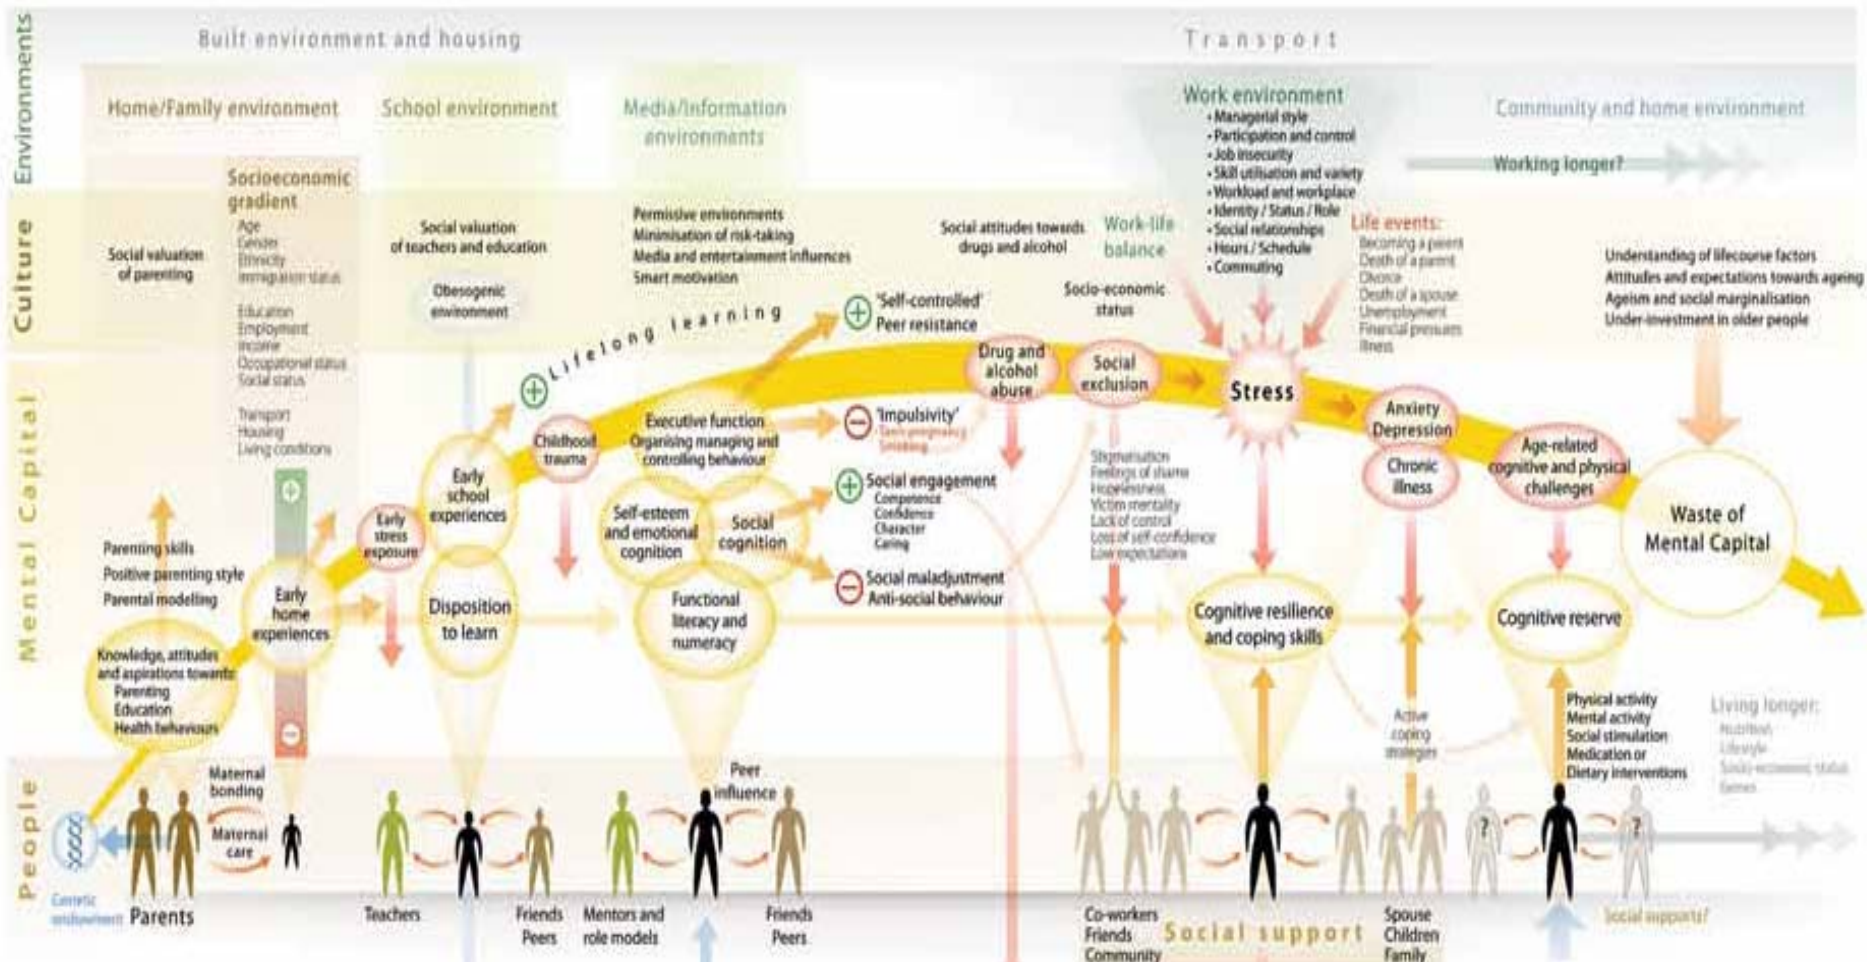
Environments

Built environment and housing

Transport

Home/Family environment

School environment

Media/Information environments

Work environment
• Managerial style
• Participation and control
• Job insecurity
• Skill utilisation and variety
• Workload and workplace
• Identity / Status / Role
• Social relationships
• Hours / Schedule
• Commuting

Community and home environment

Working longer?

Culture

Socioeconomic gradient
Age
Gender
Ethnicity
Immigration status
Education
Employment
Income
Occupational status
Social status
Transport
Housing
Living conditions

Social valuation of parenting

Social valuation of teachers and education

Obesogenic environment

Permissive environments
Minimisation of risk-taking
Media and entertainment influences
Smart motivation

Social attitudes towards drugs and alcohol

Work-life balance

Socio-economic status

Life events:
Becoming a parent
Death of a parent
Divorce
Death of a spouse
Unemployment
Financial pressures
Illness

Understanding of lifecourse factors
Attitudes and expectations towards ageing
Ageism and social marginalisation
Under-investment in older people

Mental Capital

Lifelong learning

'Self-controlled' Peer resistance

Drug and alcohol abuse

Social exclusion

Stress

Anxiety Depression

Chronic illness

Age-related cognitive and physical challenges

Waste of Mental Capital

Childhood trauma

Executive function Organising managing and controlling behaviour

'Impulsivity'
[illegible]

Social engagement
Competence
Confidence
Character
Caring

Stigmatisation
Feelings of shame
Hopelessness
Victim mentality
Lack of control
Loss of self-confidence
Low expectations

Early school experiences

Early stress exposure

Self-esteem and emotional cognition

Social cognition

Social maladjustment
Anti-social behaviour

Parenting skills
Positive parenting style
Parental modelling

Early home experiences

Disposition to learn

Functional literacy and numeracy

Cognitive resilience and coping skills

Cognitive reserve

Knowledge, attitudes and aspirations towards
Parenting
Education
Health behaviours

Active coping strategies

Physical activity
Mental activity
Social stimulation
Medication or Dietary interventions

Living longer:
Nutrition
Lifestyle
Socio-economic status
Genes

People

Maternal bonding

Maternal care

Peer influence

Genetic endowment

Parents

Teachers

Friends Peers

Mentors and role models

Friends Peers

Co-workers Friends Community

Social support

Spouse Children Family

Social supports?